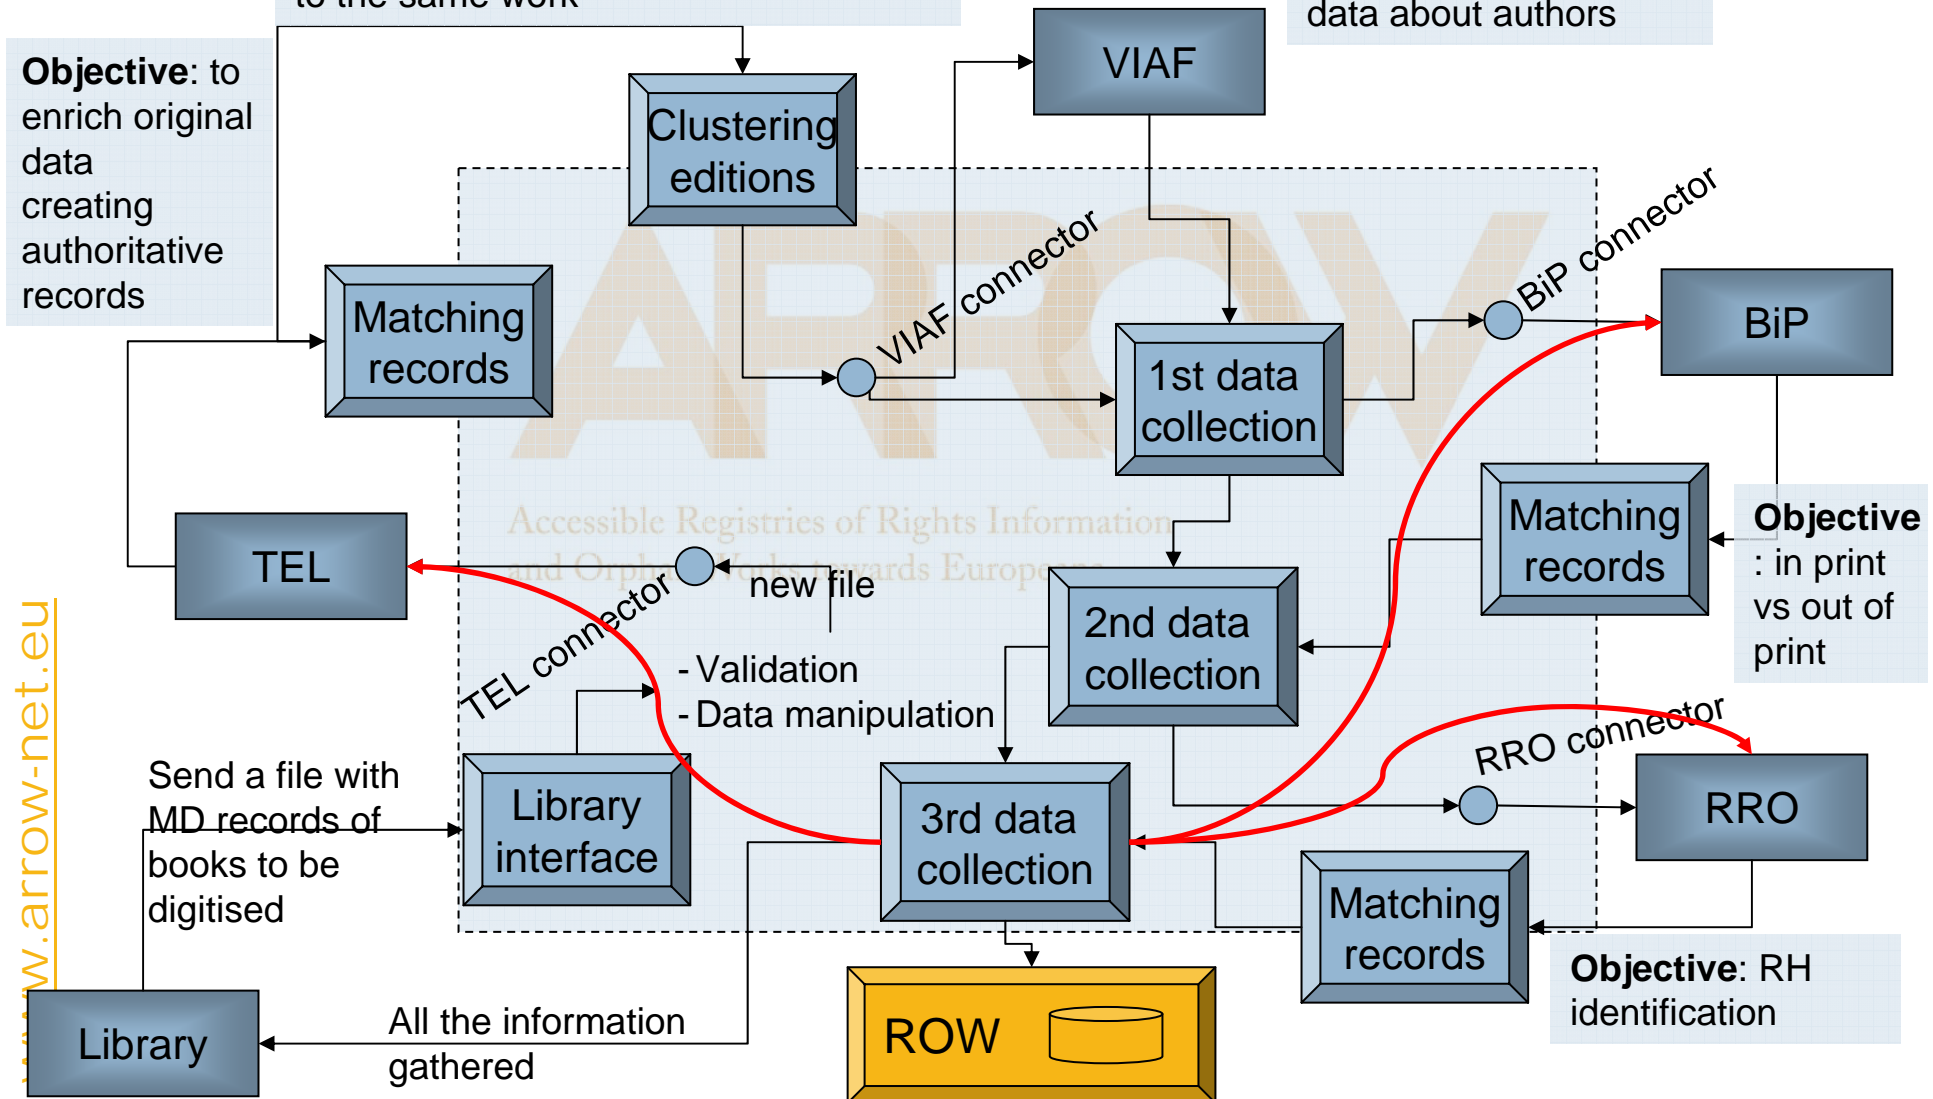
to the same work

data about authors

**Objective**: to enrich original data creating authoritative records

Clustering editions

VIAF

Matching records

VIAF connector

BiP connector

BiP

1st data collection

ARROW

Accessible Registries of Rights Information and Orphan Works towards Europeana

TEL

Matching records

**Objective**: in print vs out of print

new file

2nd data collection

TEL connector

- Validation
- Data manipulation

RRO connector

Send a file with MD records of books to be digitised

Library interface

3rd data collection

RRO

Matching records

**Objective**: RH identification

Library

All the information gathered

ROW

www.arrow-net.eu